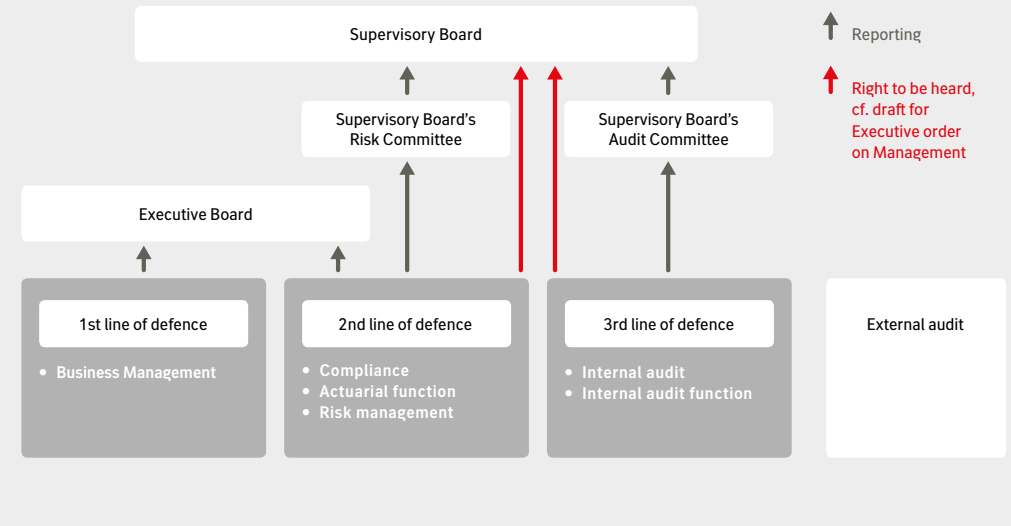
Supervisory Board

Reporting

Right to be heard, cf. draft for Executive order on Management

Supervisory Board's Risk Committee

Supervisory Board's Audit Committee

Executive Board

1st line of defence

• Business Management

2nd line of defence

• Compliance
• Actuarial function
• Risk management

3rd line of defence

• Internal audit
• Internal audit function

External audit